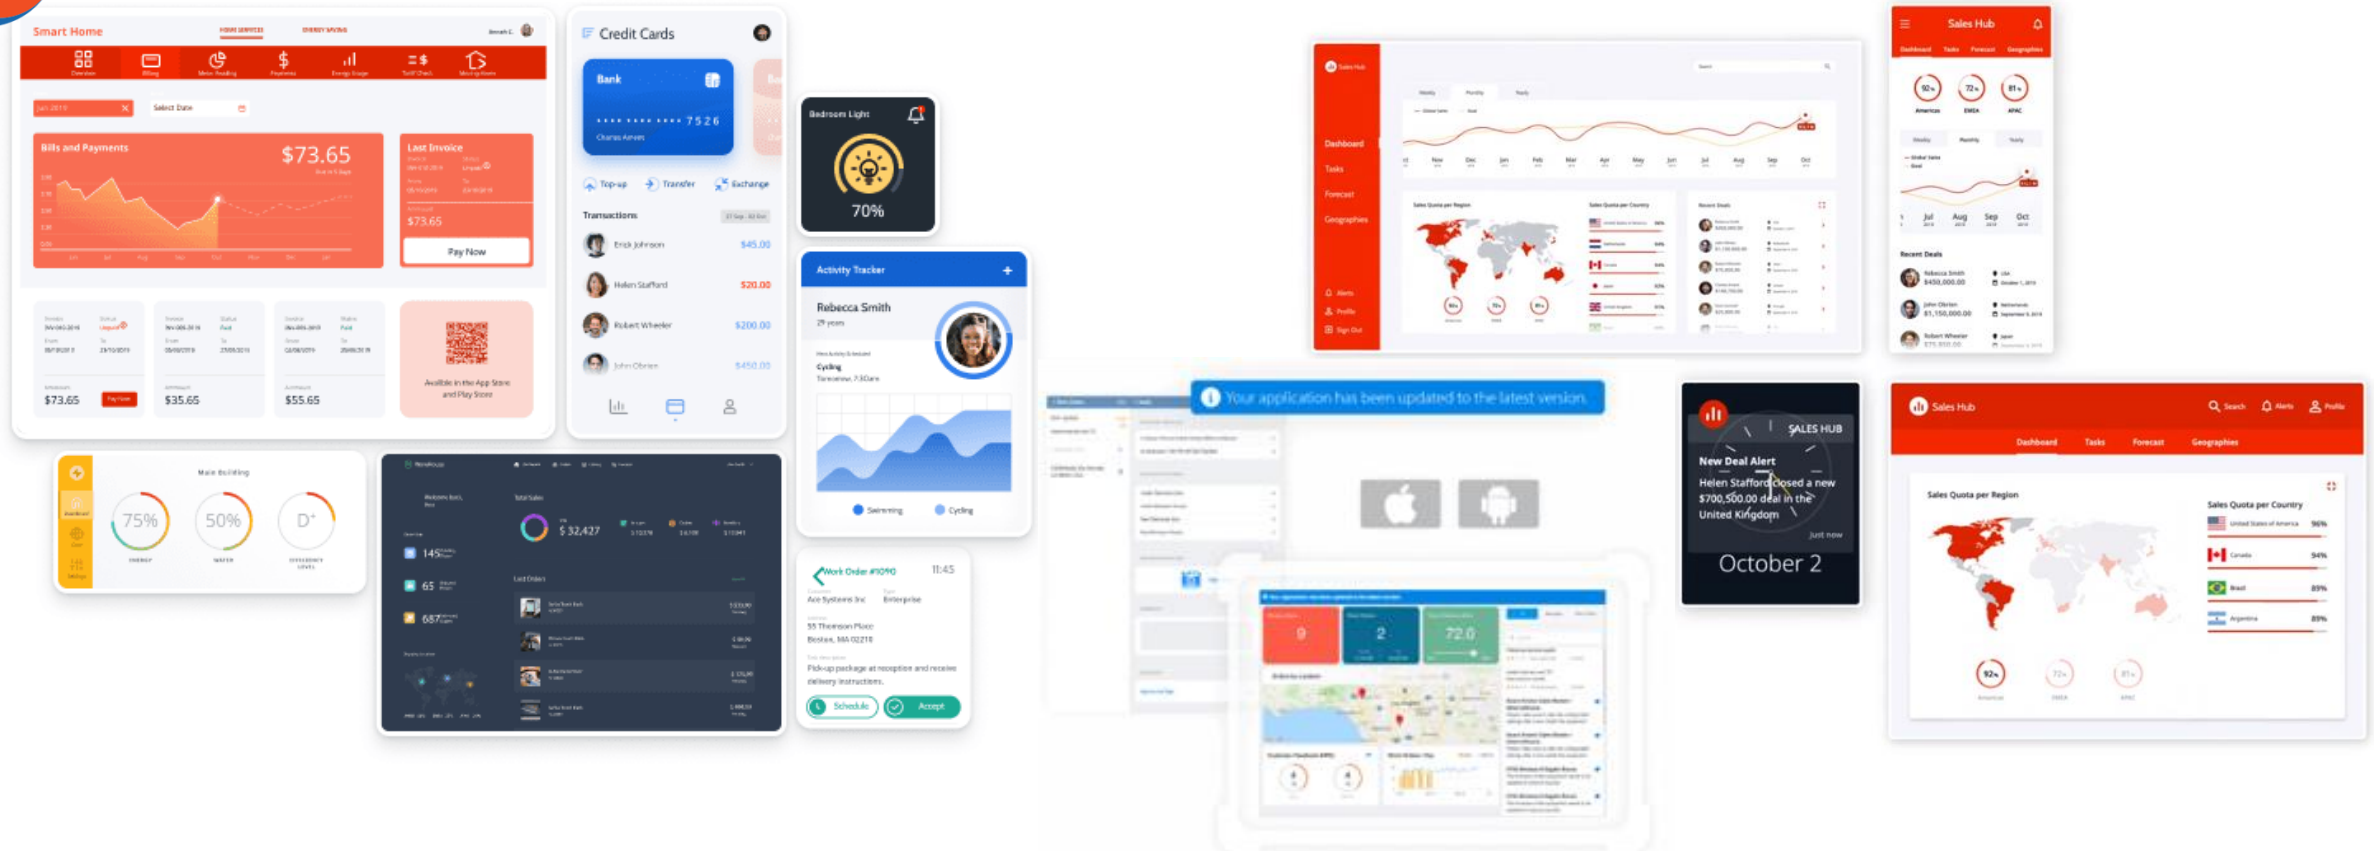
Smart Home

Bills and Payments
$73.65

Last Invoice
$73.65
Pay Now

$73.65
$35.65
$55.65

Available in the App Store and Play Store

Credit Cards
Bank
•••• •••• •••• 7526
Top-up
Transfer
Exchange
Transactions
Erick Johnson $45.00
Helen Stafford $20.00
Robert Wheeler $200.00
John Obrien $450.00

Bedroom Light
70%

Activity Tracker
Rebecca Smith
29 years
Cycling
Swimming
Cycling

75%
50%
D⁺

$ 32,427
145
65
687

Work Order #1090
11:45
Ace Systems Inc
Enterprise
55 Thomson Place
Boston, MA 02210
Pick-up package at reception and receive delivery instructions.
Schedule
Accept

Your application has been updated to the latest version.

Sales Hub
Dashboard
Tasks
Forecast
Geographies

Sales Hub
Recent Deals

SALES HUB
New Deal Alert
Helen Stafford closed a new $700,500.00 deal in the United Kingdom
Just now
October 2

Sales Hub
Search
Alerts
Profile
Dashboard
Tasks
Forecast
Geographies
Sales Quota per Region
Sales Quota per Country
United States of America 96%
Canada 94%
Brazil 89%
Argentina 89%
92%
72%
81%

9
2
72.0